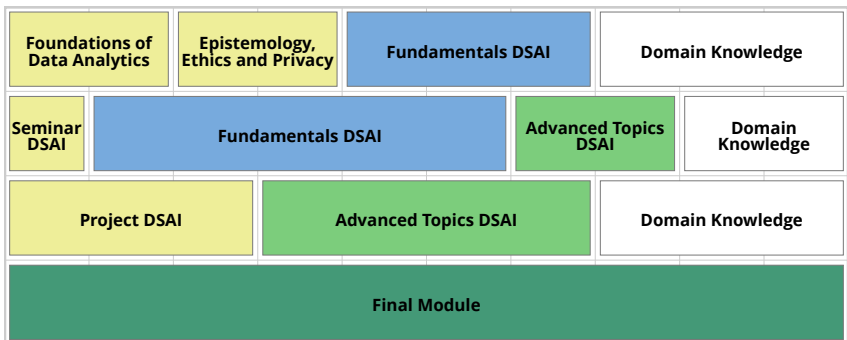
Foundations of Data Analytics

Epistemology, Ethics and Privacy

Fundamentals DSAI

Domain Knowledge

Seminar DSAI

Fundamentals DSAI

Advanced Topics DSAI

Domain Knowledge

Project DSAI

Advanced Topics DSAI

Domain Knowledge

Final Module